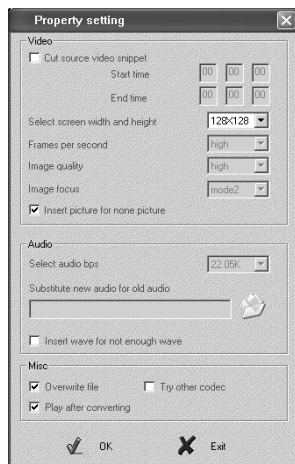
Property setting

Video

Cut source video snippet

Start time 00 00 00

End time 00 00 00

Select screen width and height 128X128

Frames per second high

Image quality high

Image focus mode2

Insert picture for none picture

Audio

Select audio bps 22.05K

Substitute new audio for old audio

Insert wave for not enough wave

Misc

Overwrite file

Try other codec

Play after converting

OK

Exit